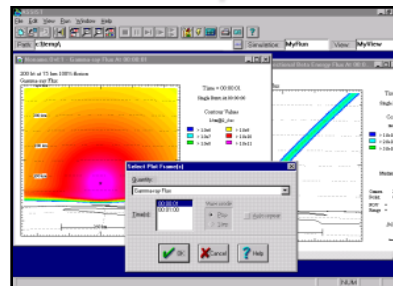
File Edit View Run Window Help

Path: c:\temp\

Simulation: MyRun

View: MyView

Gamma-ray Flux At 00:00:01

Time = 00:00:01

Contour Values

Select Plot Frame(s)

Quantity:

Gamma-ray Flux

Time(s):

00:00:01

00:00:00

View mode

Play

Step

Auto-repeat

Ok

Cancel

Help

NUM